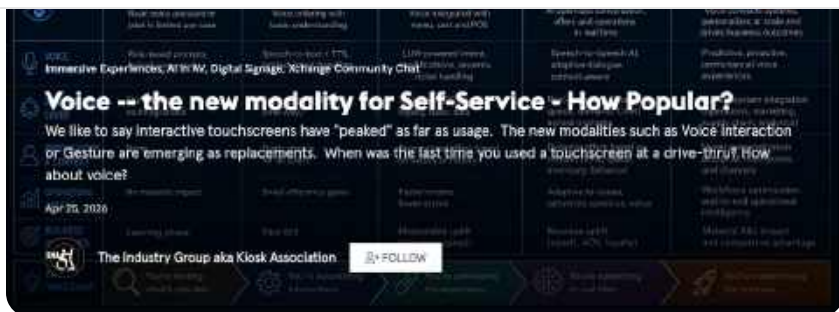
Immersive Experiences, AI in IW, Digital Signage, Xchange Community Chat

Voice -- the new modality for Self-Service - How Popular?

We like to say interactive touchscreens have "peaked" as far as usage. The new modalities such as Voice interaction or Gesture are emerging as replacements. When was the last time you used a touchscreen at a drive-thru? How about voice?

Apr 20, 2026

The Industry Group aka Kiosk Association

FOLLOW